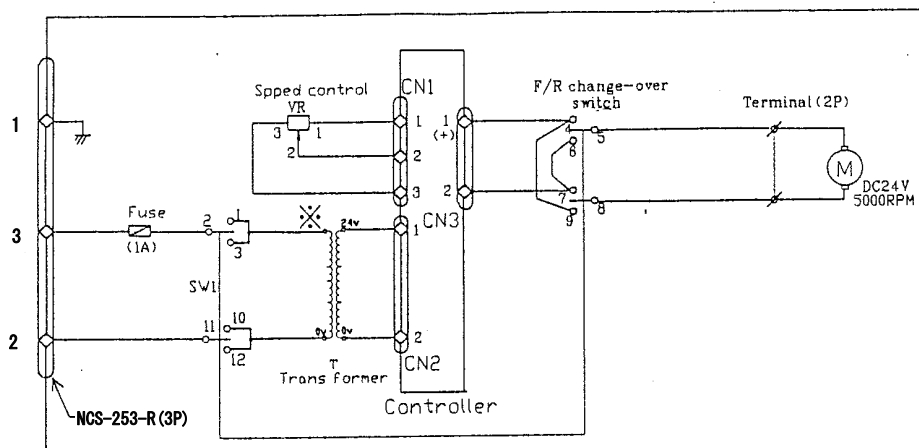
1
3
2

Spped control
VR
3 1
2

CN1
1
2
3

1
(+)
2

F/R change-over switch
4
6
7
9
5
8

Terminal(2P)

M
DC24V
5000RPM

Fuse
(1A)
2
1
3
※
24v
CN3
1

SW1
11
10
12
0v
0v
2
CN2
T
Trans former

Controller

NCS-253-R(3P)